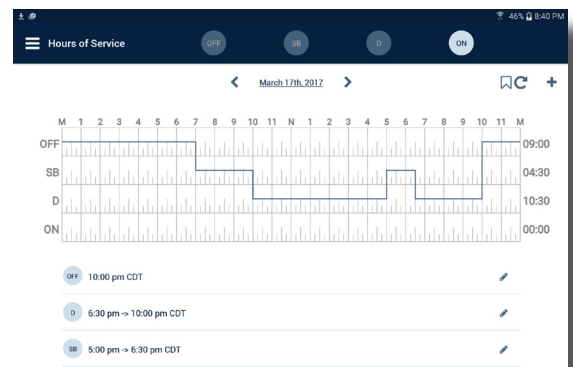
46% 8:40 PM

Hours of Service

OFF SB D ON

March 17th, 2017

M 1 2 3 4 5 6 7 8 9 10 11 N 1 2 3 4 5 6 7 8 9 10 11 M

OFF 09:00
SB 04:30
D 10:30
ON 00:00

OFF 10:00 pm CDT

D 6:30 pm -> 10:00 pm CDT

SB 5:00 pm -> 6:30 pm CDT